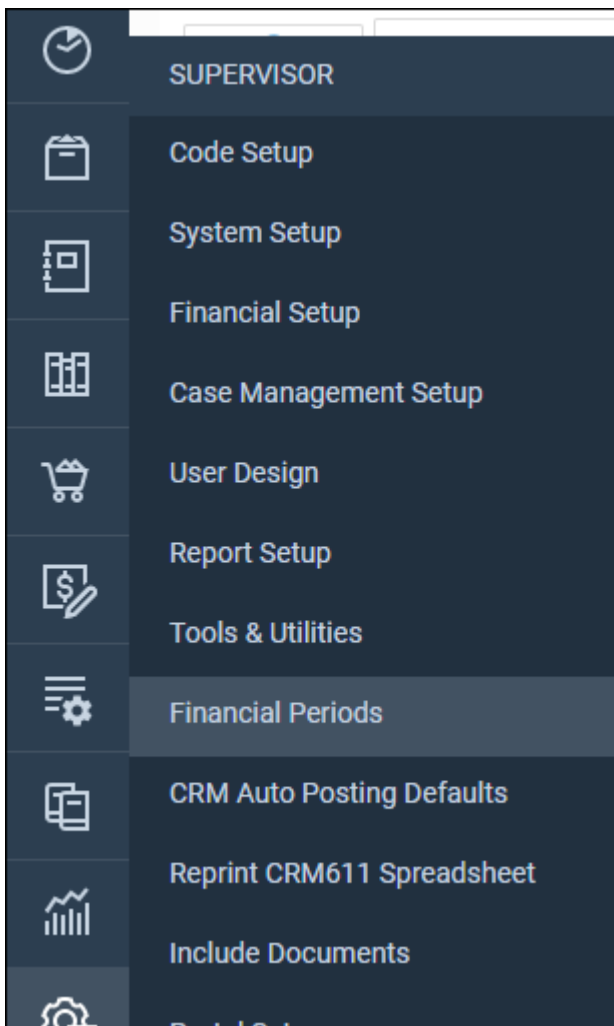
SUPERVISOR

Code Setup

System Setup

Financial Setup

Case Management Setup

User Design

Report Setup

Tools & Utilities

Financial Periods

CRM Auto Posting Defaults

Reprint CRM611 Spreadsheet

Include Documents

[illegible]